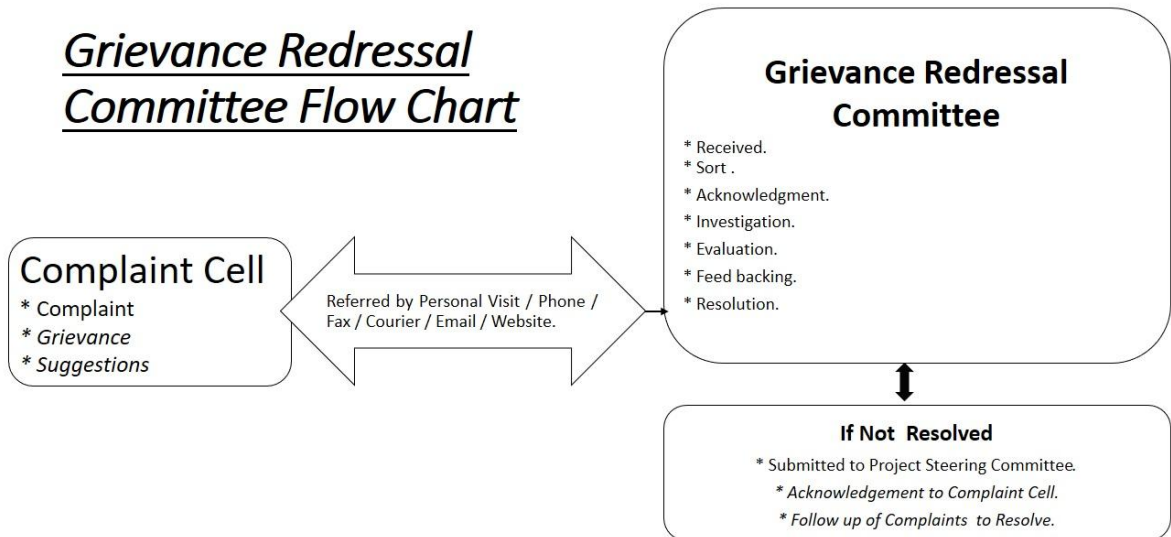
Grievance Redressal Committee Flow Chart

Complaint Cell
* Complaint
* Grievance
* Suggestions

Referred by Personal Visit / Phone / Fax / Courier / Email / Website.

Grievance Redressal Committee
* Received.
* Sort .
* Acknowledgment.
* Investigation.
* Evaluation.
* Feed backing.
* Resolution.

If Not Resolved
* Submitted to Project Steering Committee.
* Acknowledgement to Complaint Cell.
* Follow up of Complaints to Resolve.